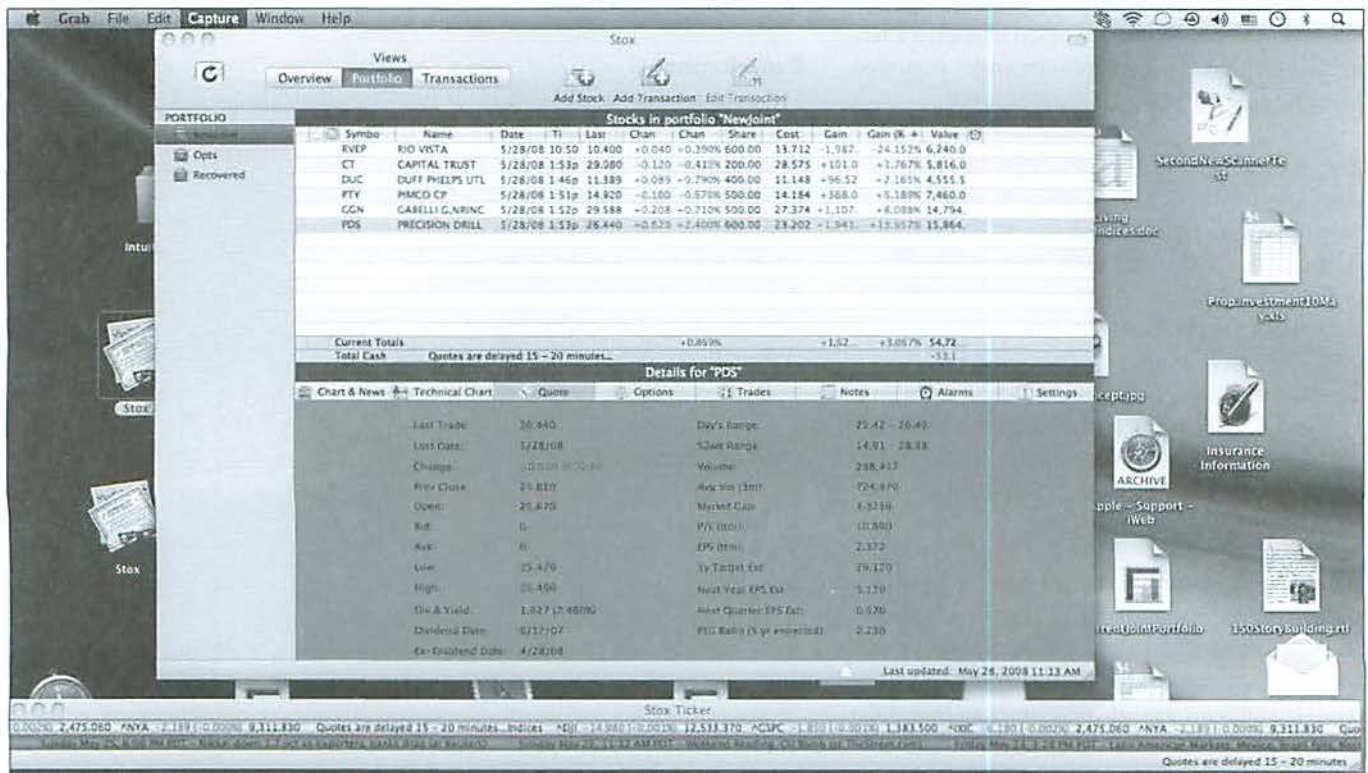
Grab File Edit Capture Window Help

Stox

Views
Overview Portfolio Transactions

Add Stock Add Transaction Edit Transaction

PORTFOLIO
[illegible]
Opts
Recovered

Stocks in portfolio "NewJoint"

| Symbo | Name | Date | Ti | Last | Chan | Chan | Share | Cost | Gain | Gain (% | Value |
|---|---|---|---|---|---|---|---|---|---|---|---|
| RVEP | RIO VISTA | 5/28/08 | 10:50 | 10.400 | +0.040 | +0.390% | 600.00 | 13.712 | -1,987. | -24.152% | 6,240.0 |
| CT | CAPITAL TRUST | 5/28/08 | 1:53p | 29.080 | -0.120 | -0.411% | 200.00 | 28.575 | +101.0 | +1.767% | 5,816.0 |
| DUC | DUFF PHELPS UTL | 5/28/08 | 1:46p | 11.389 | +0.089 | +0.790% | 400.00 | 11.148 | +96.52 | +2.165% | 4,555.5 |
| PTY | PIMCO CP | 5/28/08 | 1:51p | 14.920 | -0.100 | -0.670% | 500.00 | 14.184 | +368.0 | +5.189% | 7,460.0 |
| GGN | GABELLI G,NRINC | 5/28/08 | 1:52p | 29.588 | +0.208 | +0.710% | 500.00 | 27.374 | +1,107. | +8.088% | 14,794. |
| PDS | PRECISION DRILL | 5/28/08 | 1:53p | 26.440 | +0.623 | +2.400% | 600.00 | 23.202 | +1,943. | +13.957% | 15,864. |

Current Totals +0.859% +1,52... +3.067% 54,72
Total Cash Quotes are delayed 15 - 20 minutes... -53.1

Details for "PDS"
Chart & News Technical Chart Quote Options Trades Notes Alarms Settings

Last Trade: 26.440
Last Date: 5/28/08
Change: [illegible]
Prev Close: 25.810
Open: 25.470
Bid: 0
Ask: 0
Low: 25.470
High: 26.400
Div & Yield: 1.827 (7.460%)
Dividend Date: 6/17/07
Ex-Dividend Date: 4/28/08

Day's Range: 25.42 - 26.40
52wk Range: 14.91 - 28.38
Volume: 298,417
Avg Vol (3m): 724,670
Market Cap: 3.325B
P/E (ttm): 10.880
EPS (ttm): 2.372
1y Target Est: 29.120
Next Year EPS Est: 3.170
Next Quarter EPS Est: 0.670
PEG Ratio (5 yr expected): 2.230

Last updated: May 28, 2008 11:13 AM

Stox Ticker
0.002%) 2,475.060 ^NYA -2.183 (-0.000%) 9,311.830 Quotes are delayed 15 - 20 minutes...Indices ^DJI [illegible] 12,513.370 ^GSPC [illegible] 1,383.500 ^IXIC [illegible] 2,475.060 ^NYA -2.183 (-0.000%) 9,311.830 Quo
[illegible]
Quotes are delayed 15 - 20 minutes

Intui
Stox
Stox
SecondNewScannerTest
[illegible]ving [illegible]ndices.doc
PropInvestment10Ma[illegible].xls
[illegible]cept.jpg
Insurance Information
ARCHIVE
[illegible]pple - Support - iWeb
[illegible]rrentJointPortfolio
150storybuilding.rtf